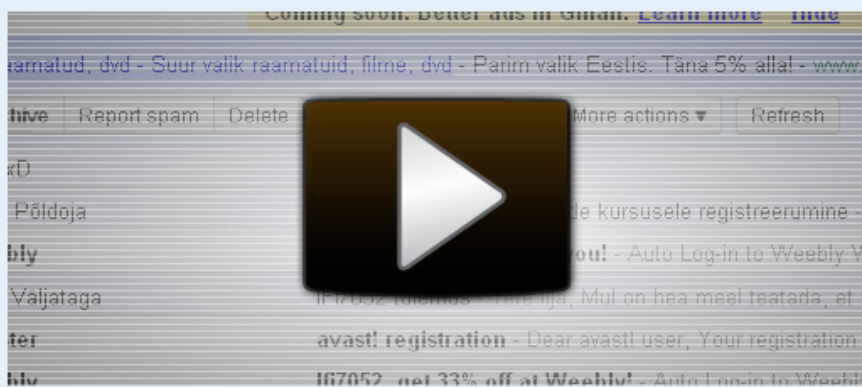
Coming soon. Better ads in Gmail. Learn more Hide

raamatud, dvd - Suur valik raamatuid, filme, dvd - Parim valik Eestis. Täna 5% allal - www.

chive Report spam Delete More actions ▾ Refresh

xD

Põldoja de kursusele registreerumine -

bly ou! - Auto Log-in to Weebly W

Väljataga Ifi7052 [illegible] - Tere Ilja, Mul on hea meel teatada, et

ter avast! registration - Dear avast! user, Your registration

bly Ifi7052, get 33% off at Weebly! - Auto Log-in to Weebl